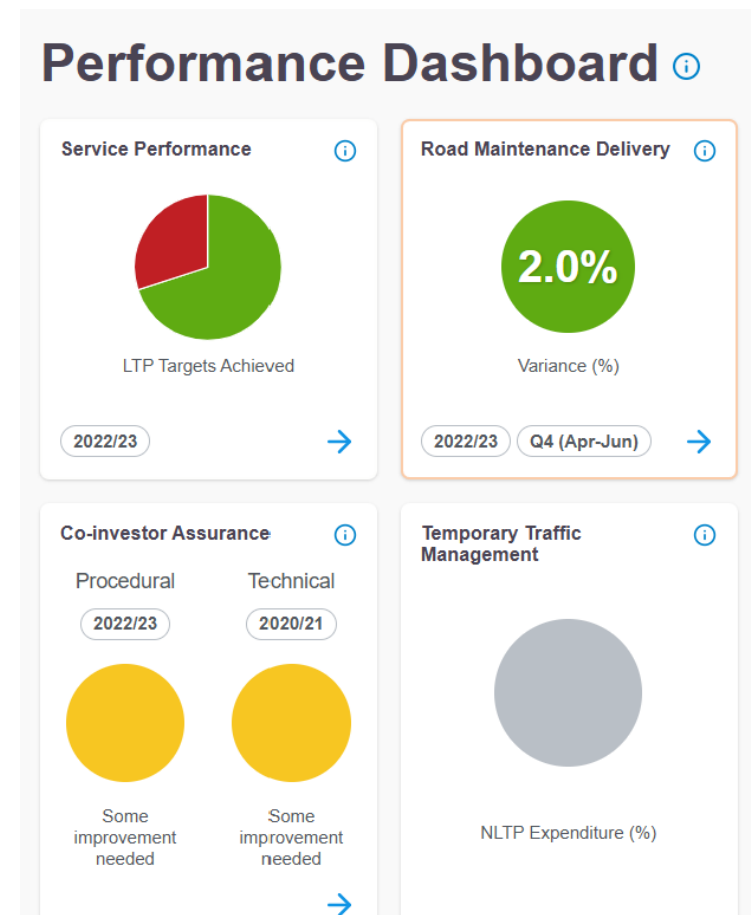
Performance Dashboard

Service Performance

LTP Targets Achieved

2022/23

Road Maintenance Delivery

2.0%

Variance (%)

2022/23 Q4 (Apr-Jun)

Co-investor Assurance

Procedural

2022/23

Technical

2020/21

Some improvement needed

Some improvement needed

Temporary Traffic Management

NLTP Expenditure (%)